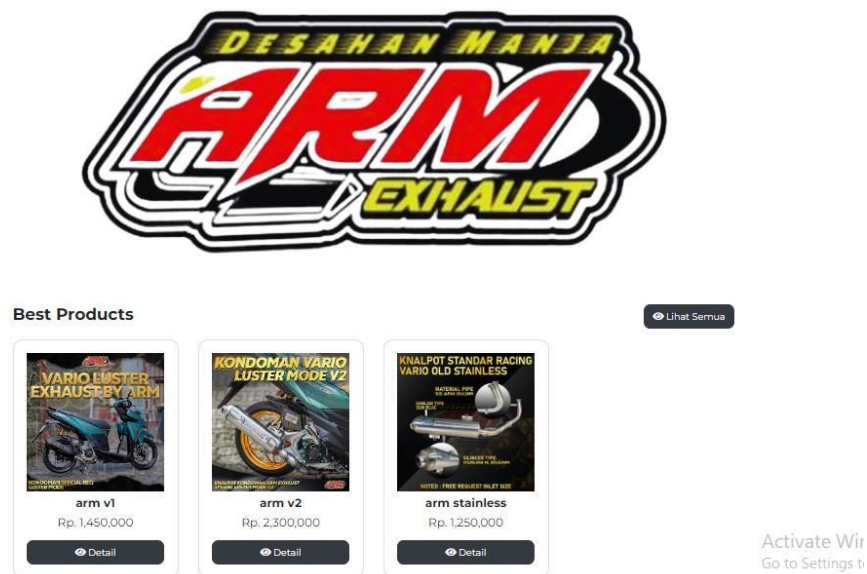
DESAHAN MANJA
ARM
EXHAUST

Best Products

Lihat Semua

VARIO LUSTER EXHAUST BY ARM
arm v1
Rp. 1,450,000
Detail

KONDOMAN VARIO LUSTER MODE V2
arm v2
Rp. 2,300,000
Detail

KNALPOT STANDAR RACING VARIO OLD STAINLESS
NOTED : FREE REQUEST INLET SIZE
arm stainless
Rp. 1,250,000
Detail

Activate Wi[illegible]
Go to Settings t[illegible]